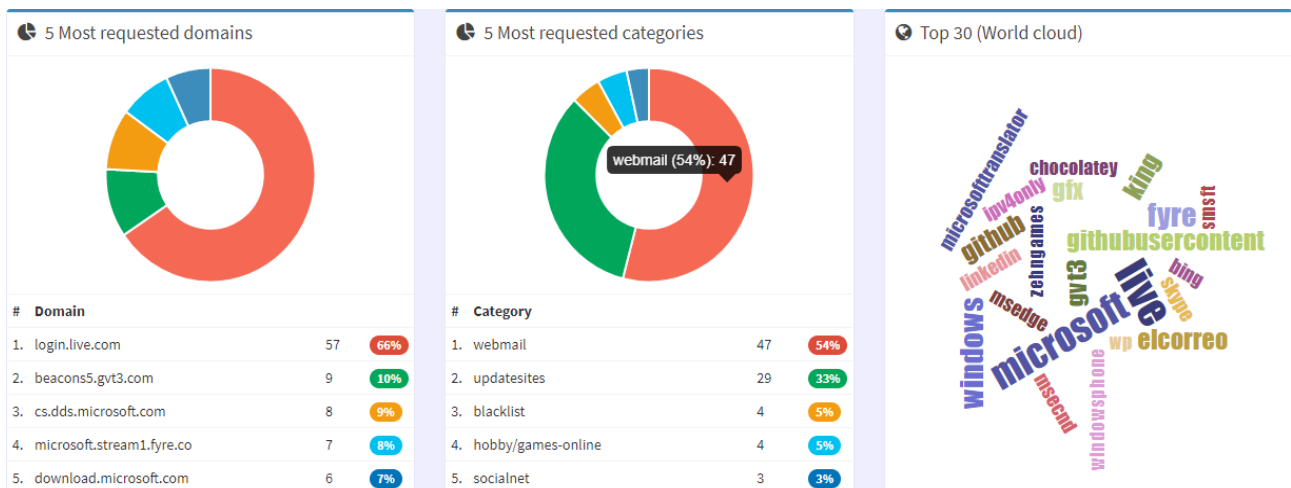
5 Most requested domains

| # | Domain | | |
|---|---|---|---|
| 1. | login.live.com | 57 | 66% |
| 2. | beacons5.gvt3.com | 9 | 10% |
| 3. | cs.dds.microsoft.com | 8 | 9% |
| 4. | microsoft.stream1.fyre.co | 7 | 8% |
| 5. | download.microsoft.com | 6 | 7% |

5 Most requested categories

webmail (54%): 47

| # | Category | | |
|---|---|---|---|
| 1. | webmail | 47 | 54% |
| 2. | updatesites | 29 | 33% |
| 3. | blacklist | 4 | 5% |
| 4. | hobby/games-online | 4 | 5% |
| 5. | socialnet | 3 | 3% |

Top 30 (World cloud)

microsofttranslator chocolatey king ipv4only gfx fyre smsft github githubusercontent zehngames linkedin gvt3 live bing skype msedge microsoft windows wp elcorreo windowsphone msecnd